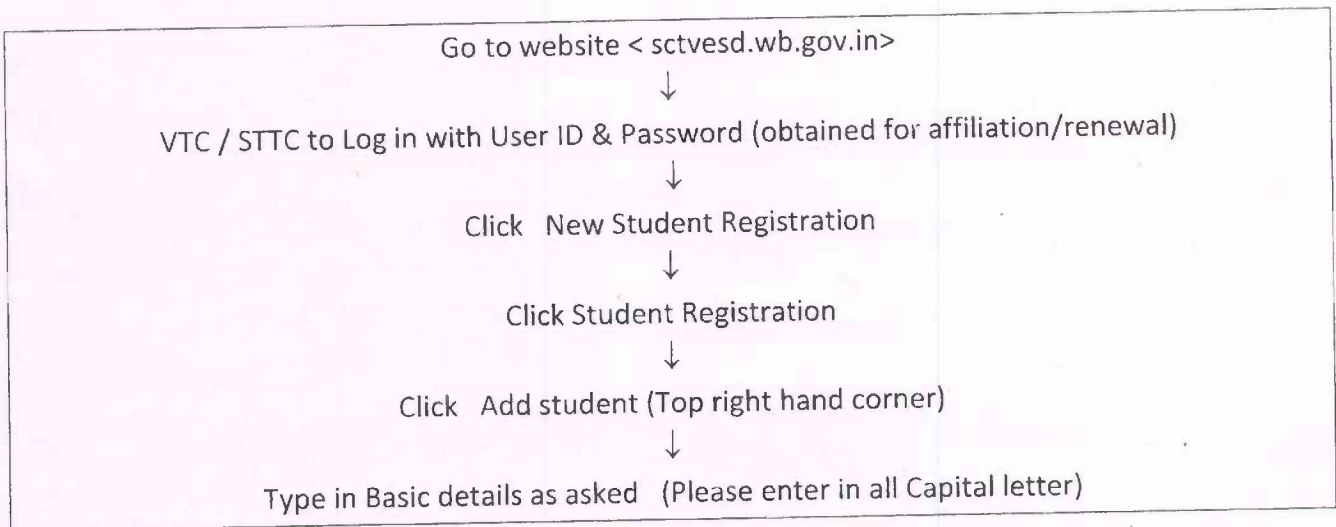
Go to website < sctvesd.wb.gov.in>

↓

VTC / STTC to Log in with User ID & Password (obtained for affiliation/renewal)

↓

Click New Student Registration

↓

Click Student Registration

↓

Click Add student (Top right hand corner)

↓

Type in Basic details as asked (Please enter in all Capital letter)